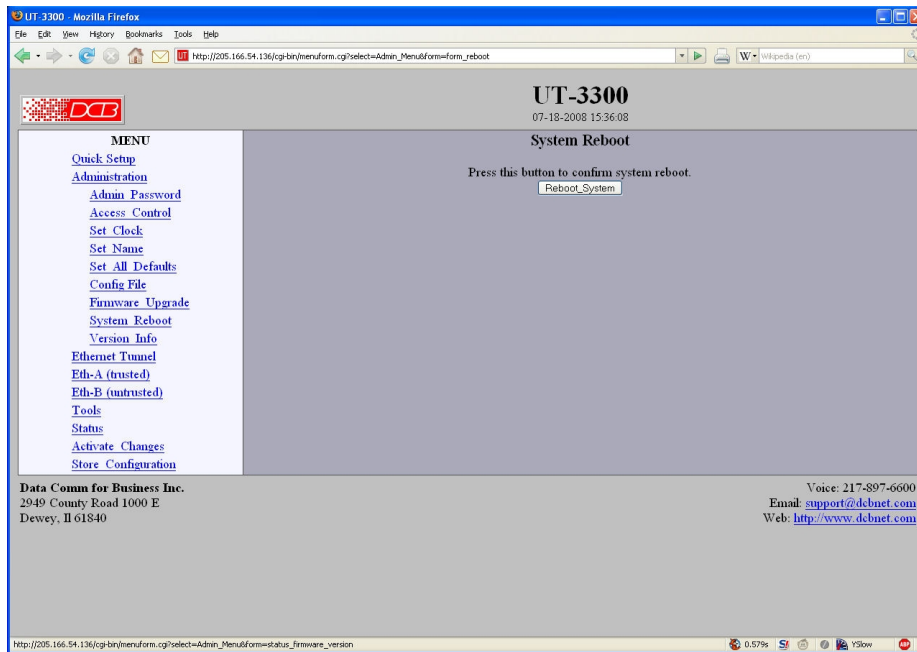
UT-3300 - Mozilla Firefox

File Edit View History Bookmarks Tools Help

http://205.166.54.136/cgi-bin/menuform.cgi?select=Admin_Menu&form=form_reboot

Wikipedia (en)

DCB

UT-3300
07-18-2008 15:36:08

MENU
Quick Setup
Administration
Admin Password
Access Control
Set Clock
Set Name
Set All Defaults
Config File
Firmware Upgrade
System Reboot
Version Info
Ethernet Tunnel
Eth-A (trusted)
Eth-B (untrusted)
Tools
Status
Activate Changes
Store Configuration

System Reboot

Press this button to confirm system reboot.

Reboot_System

Data Comm for Business Inc.
2949 County Road 1000 E
Dewey, Il 61840

Voice: 217-897-6600
Email: support@dcbnet.com
Web: http://www.dcbnet.com

http://205.166.54.136/cgi-bin/menuform.cgi?select=Admin_Menu&form=status_firmware_version

0.579s YSlow